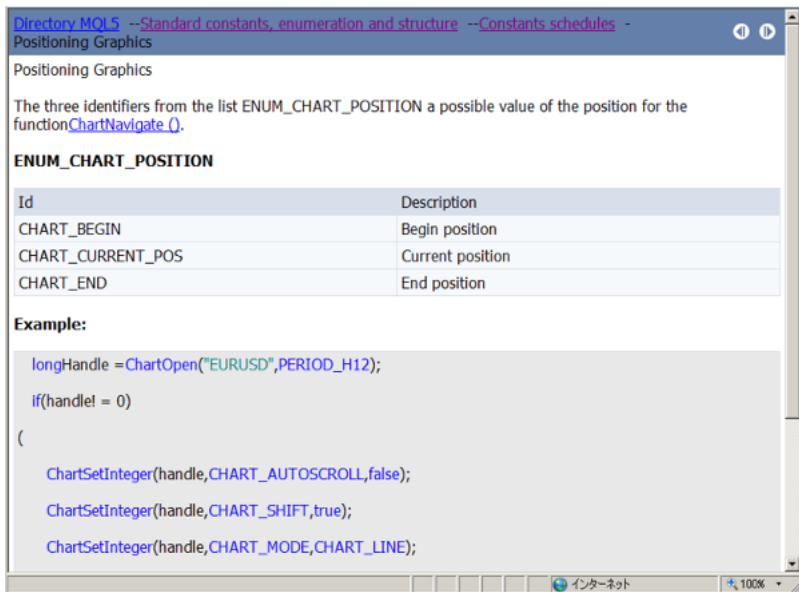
Directory MQL5 --Standard constants, enumeration and structure --Constants schedules - Positioning Graphics

Positioning Graphics

The three identifiers from the list ENUM_CHART_POSITION a possible value of the position for the functionChartNavigate ().

ENUM_CHART_POSITION

| Id | Description |
|---|---|
| CHART_BEGIN | Begin position |
| CHART_CURRENT_POS | Current position |
| CHART_END | End position |

Example:

longHandle =ChartOpen("EURUSD",PERIOD_H12);

if(handle! = 0)

(

ChartSetInteger(handle,CHART_AUTOSCROLL,false);

ChartSetInteger(handle,CHART_SHIFT,true);

ChartSetInteger(handle,CHART_MODE,CHART_LINE);

インターネット

100%